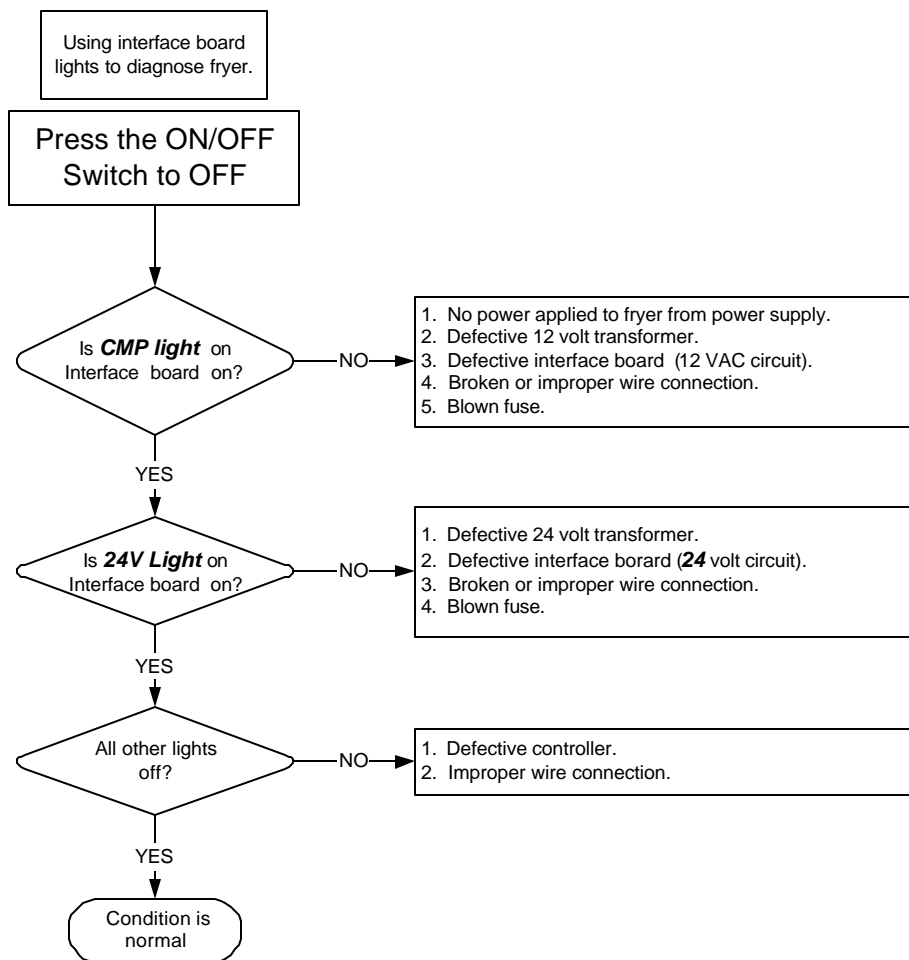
Using interface board lights to diagnose fryer.

Press the ON/OFF Switch to OFF

Is ***CMP light*** on Interface board on?

NO

1. No power applied to fryer from power supply.
2. Defective 12 volt transformer.
3. Defective interface board (12 VAC circuit).
4. Broken or improper wire connection.
5. Blown fuse.

YES

Is ***24V Light*** on Interface board on?

NO

1. Defective 24 volt transformer.
2. Defective interface borard (***24*** volt circuit).
3. Broken or improper wire connection.
4. Blown fuse.

YES

All other lights off?

NO

1. Defective controller.
2. Improper wire connection.

YES

Condition is normal